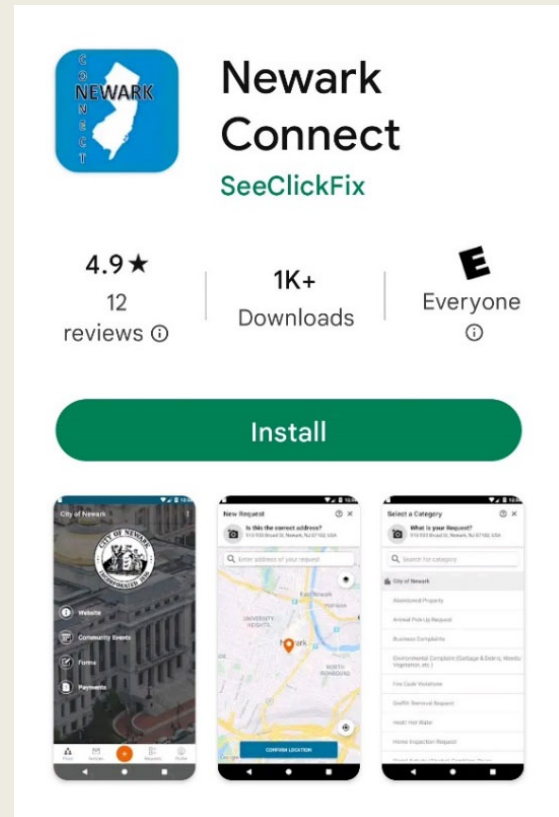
C
NEWARK
O
N
N
E
C
T

Newark Connect

SeeClickFix

4.9★
12 reviews ⓘ

1K+
Downloads

E
Everyone ⓘ

Install

City of Newark

Website

Community Events

Forms

Payments

New Request

Is this the correct address?

Enter address of your request

East Newark

UNIVERSITY HEIGHTS

Newark

NORTH IRONBOUND

CONFIRM LOCATION

Select a Category

What is your Request?

Search for category

City of Newark

Abandoned Property

Animal Pick Up Request

Business Complaints

Environmental Complaint (Garbage & Debris, Weeds/Vegetation, etc.)

Fire Code Violations

Graffiti Removal Request

Heat/ Hot Water

Home Inspection Request